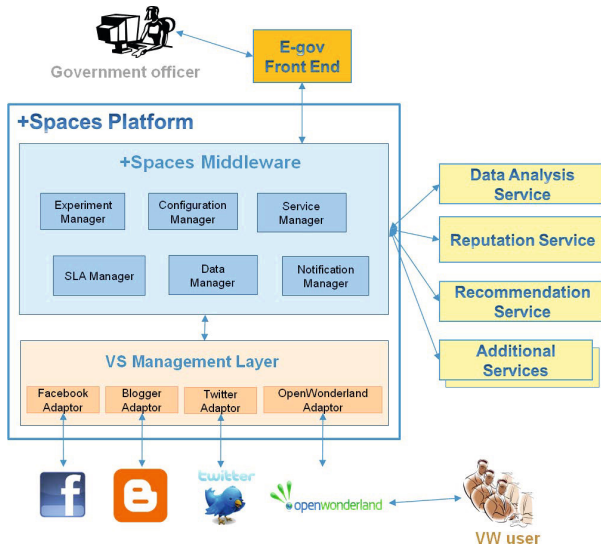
Government officer

E-gov Front End

+Spaces Platform

+Spaces Middleware

Experiment Manager

Configuration Manager

Service Manager

SLA Manager

Data Manager

Notification Manager

VS Management Layer

Facebook Adaptor

Blogger Adaptor

Twitter Adaptor

OpenWonderland Adaptor

Data Analysis Service

Reputation Service

Recommendation Service

Additional Services

f

twitter

openwonderland

VW user